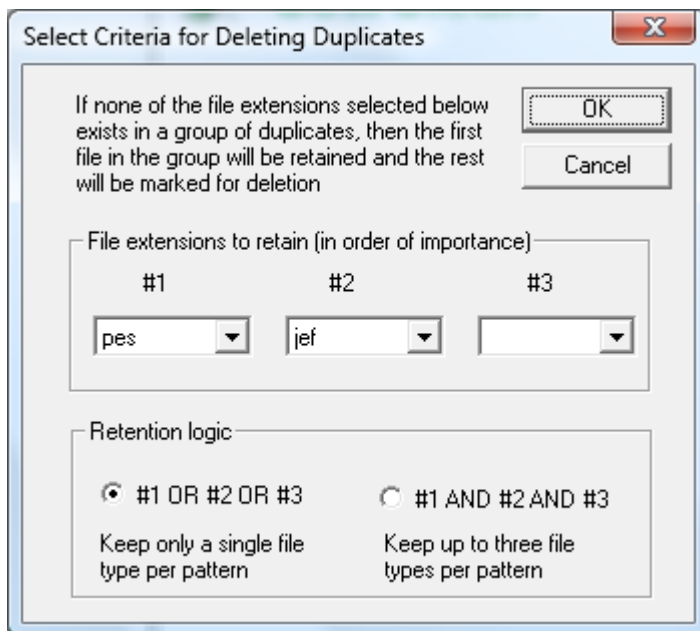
Select Criteria for Deleting Duplicates

X

If none of the file extensions selected below exists in a group of duplicates, then the first file in the group will be retained and the rest will be marked for deletion

OK

Cancel

File extensions to retain (in order of importance)

#1

#2

#3

pes

jef

Retention logic

#1 OR #2 OR #3

#1 AND #2 AND #3

Keep only a single file type per pattern

Keep up to three file types per pattern